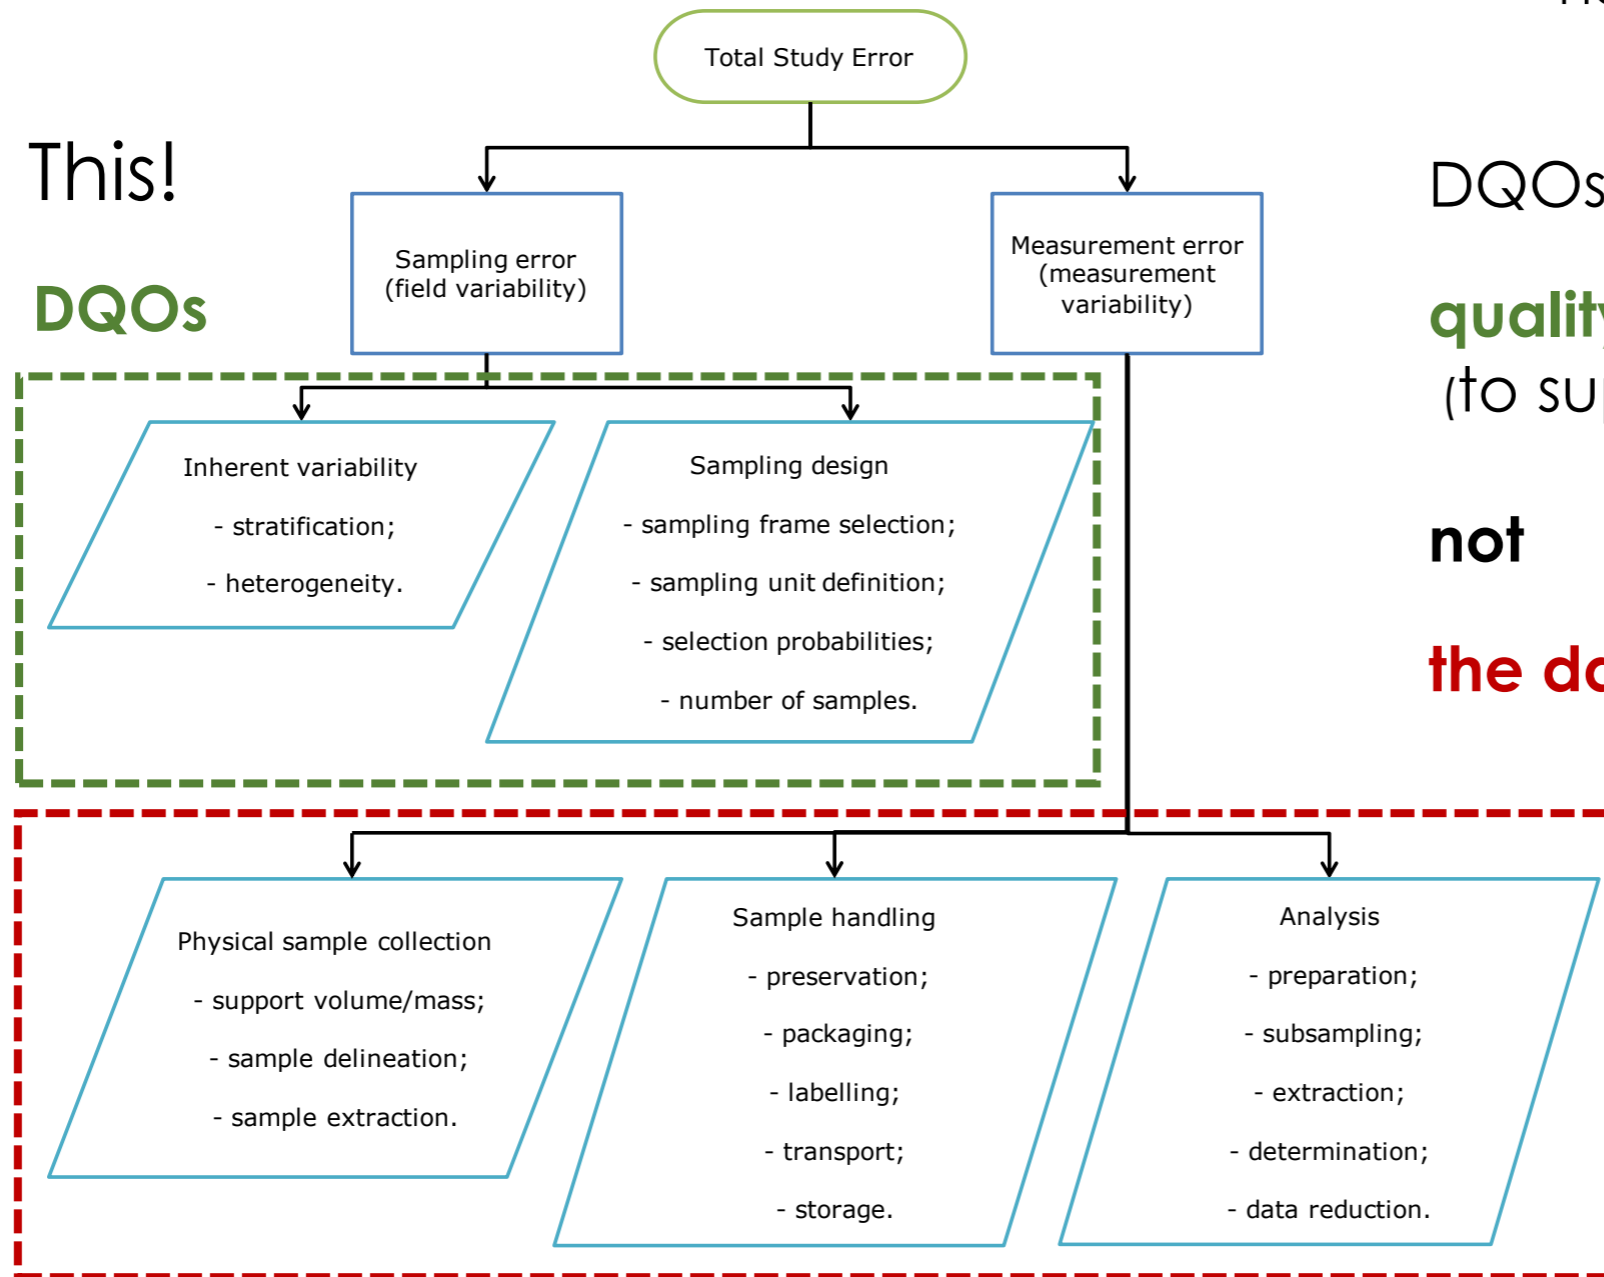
This!

DQOs

Total Study Error

Sampling error (field variability)

Measurement error (measurement variability)

Inherent variability

- stratification;

- heterogeneity.

Sampling design

- sampling frame selection;

- sampling unit definition;

- selection probabilities;

- number of samples.

Physical sample collection

- support volume/mass;

- sample delineation;

- sample extraction.

Sample handling

- preservation;

- packaging;

- labelling;

- transport;

- storage.

Analysis

- preparation;

- subsampling;

- extraction;

- determination;

- data reduction.

DQOs

quality

(to su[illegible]

not

the d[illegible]